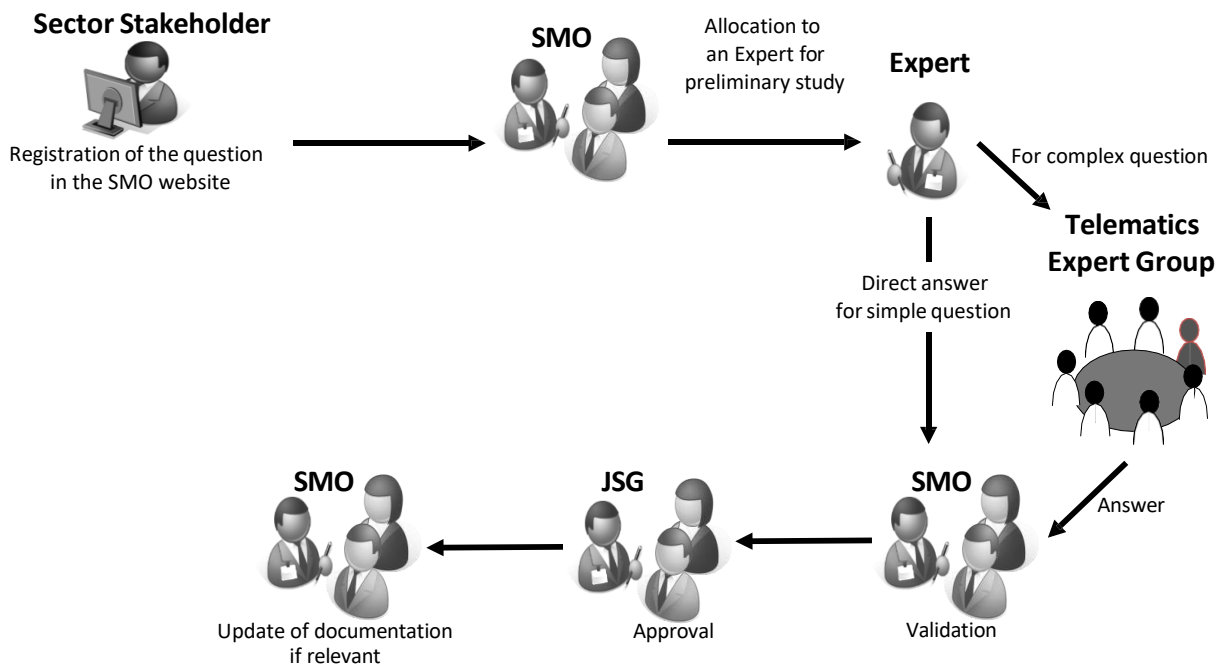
Sector Stakeholder

Registration of the question in the SMO website

SMO

Allocation to an Expert for preliminary study

Expert

For complex question

Telematics Expert Group

Direct answer for simple question

Answer

SMO

Validation

JSG

Approval

SMO

Update of documentation if relevant